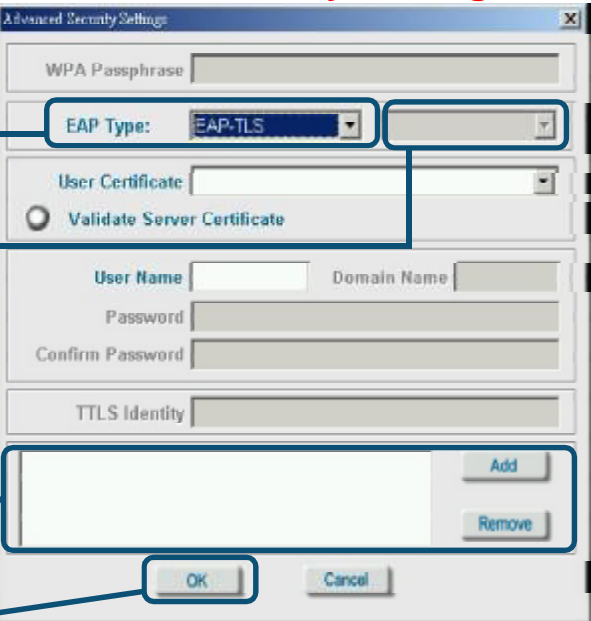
Advanced Security Settings

WPA Passphrase

EAP Type: EAP-TLS

User Certificate

Validate Server Certificate

User Name

Domain Name

Password

Confirm Password

TTLS Identity

Add

Remove

OK

Cancel